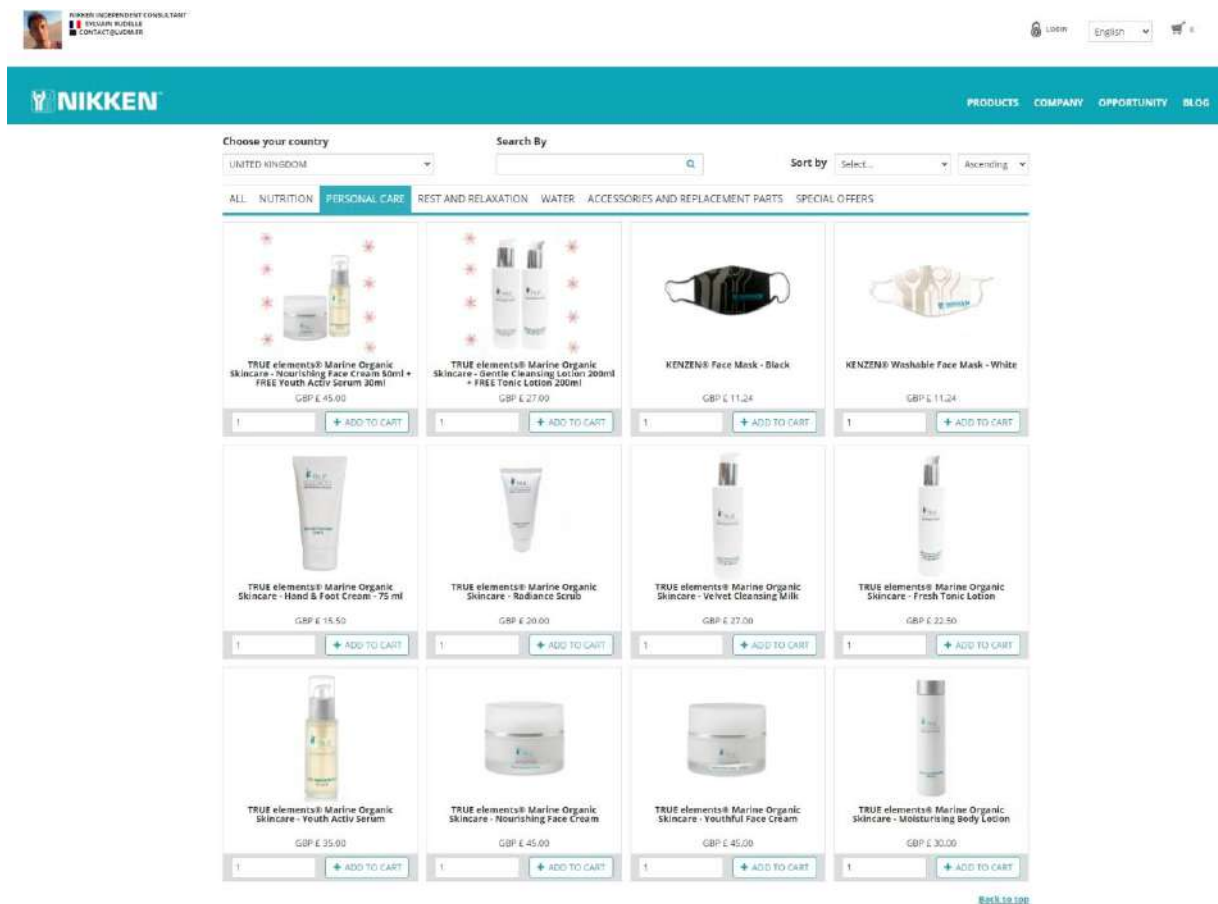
NIKKEN INDEPENDENT CONSULTANT
SYLVAIN RUDELLE
CONTACT@UDM.FR

LOGIN English 0

NIKKEN

PRODUCTS COMPANY OPPORTUNITY BLOG

Choose your country
UNITED KINGDOM

Search By

Sort by Select... Ascending

ALL NUTRITION PERSONAL CARE REST AND RELAXATION WATER ACCESSORIES AND REPLACEMENT PARTS SPECIAL OFFERS

TRUE elements® Marine Organic Skincare - Nourishing Face Cream 50ml + FREE Youth Activ Serum 30ml
GBP £ 45.00
1 + ADD TO CART

TRUE elements® Marine Organic Skincare - Gentle Cleansing Lotion 200ml + FREE Tonic Lotion 200ml
GBP £ 27.00
1 + ADD TO CART

KENZEN® Face Mask - Black
GBP £ 11.24
1 + ADD TO CART

KENZEN® Washable Face Mask - White
GBP £ 11.24
1 + ADD TO CART

TRUE elements® Marine Organic Skincare - Hand & Foot Cream - 75 ml
GBP £ 15.50
1 + ADD TO CART

TRUE elements® Marine Organic Skincare - Radiance Scrub
GBP £ 20.00
1 + ADD TO CART

TRUE elements® Marine Organic Skincare - Velvet Cleansing Milk
GBP £ 27.00
1 + ADD TO CART

TRUE elements® Marine Organic Skincare - Fresh Tonic Lotion
GBP £ 22.50
1 + ADD TO CART

TRUE elements® Marine Organic Skincare - Youth Activ Serum
GBP £ 35.00
1 + ADD TO CART

TRUE elements® Marine Organic Skincare - Nourishing Face Cream
GBP £ 45.00
1 + ADD TO CART

TRUE elements® Marine Organic Skincare - Youthful Face Cream
GBP £ 45.00
1 + ADD TO CART

TRUE elements® Marine Organic Skincare - Moisturising Body Lotion
GBP £ 30.00
1 + ADD TO CART

Back to top